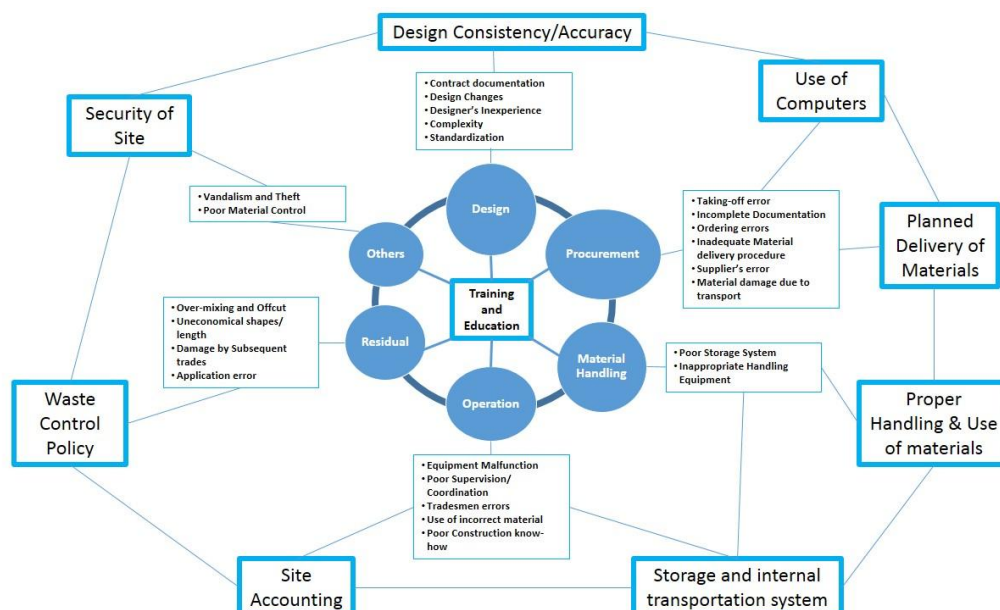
Design Consistency/Accuracy

Use of Computers

Security of Site

Planned Delivery of Materials

Proper Handling & Use of materials

Waste Control Policy

Site Accounting

Storage and internal transportation system

• Contract documentation
• Design Changes
• Designer's Inexperience
• Complexity
• Standardization

• Vandalism and Theft
• Poor Material Control

• Taking-off error
• Incomplete Documentation
• Ordering errors
• Inadequate Material delivery procedure
• Supplier's error
• Material damage due to transport

• Over-mixing and Offcut
• Uneconomical shapes/ length
• Damage by Subsequent trades
• Application error

• Poor Storage System
• Inappropriate Handling Equipment

• Equipment Malfunction
• Poor Supervision/ Coordination
• Tradesmen errors
• Use of incorrect material
• Poor Construction know-how

Design

Procurement

Material Handling

Operation

Residual

Others

Training and Education